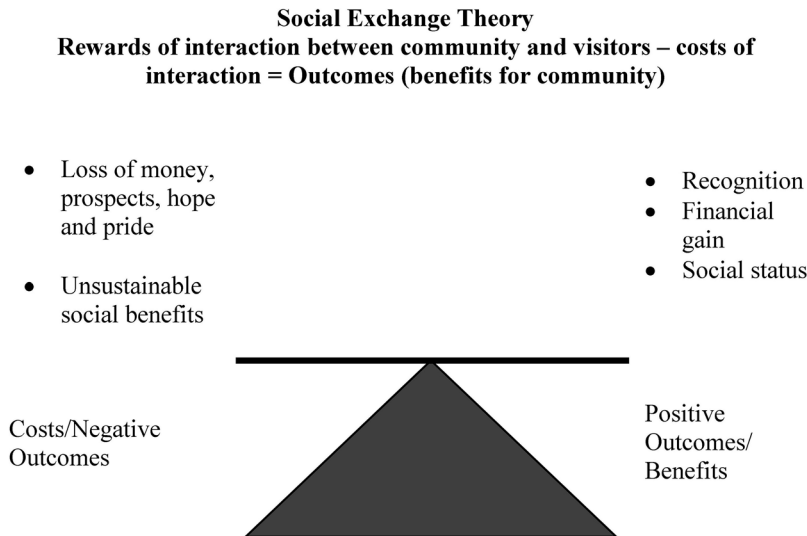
**Social Exchange Theory**
**Rewards of interaction between community and visitors – costs of interaction = Outcomes (benefits for community)**

- Loss of money, prospects, hope and pride
- Unsustainable social benefits

- Recognition
- Financial gain
- Social status

Costs/Negative Outcomes

Positive Outcomes/ Benefits